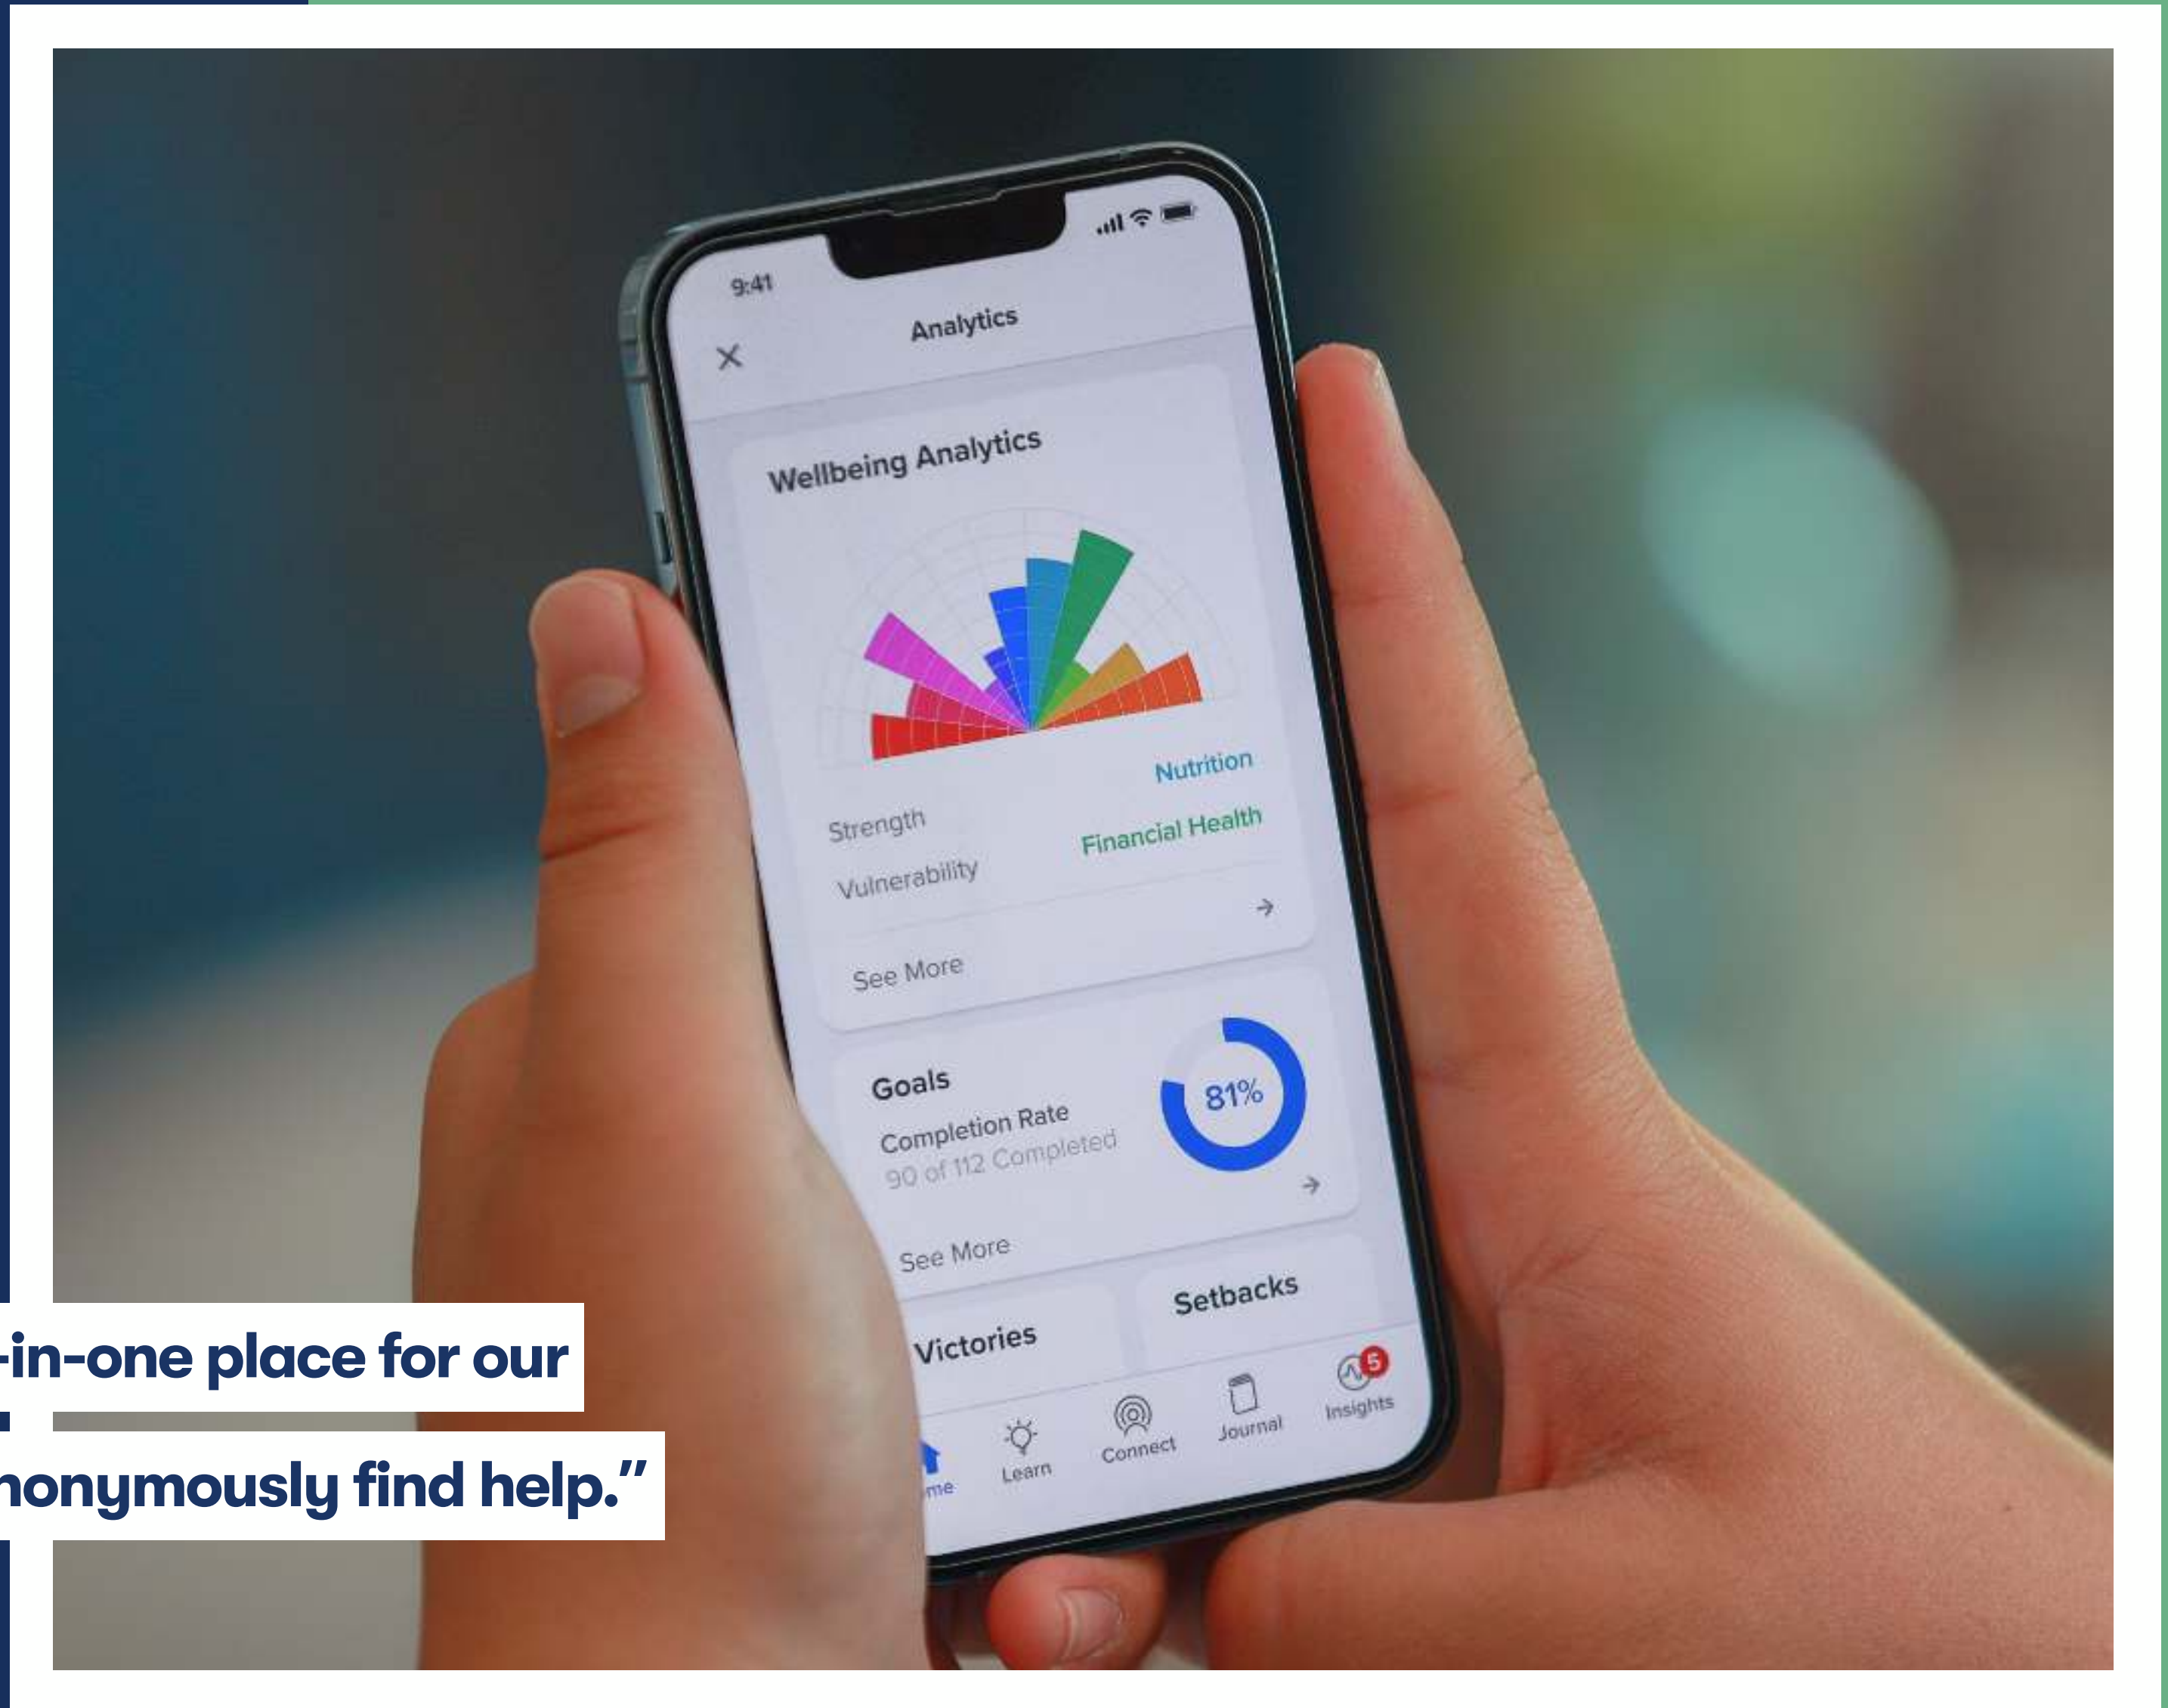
9:41

Analytics

Wellbeing Analytics

Nutrition

Strength

Financial Health

Vulnerability

See More

Goals

Completion Rate

90 of 112 Completed

81%

See More

Victories

Setbacks

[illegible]me

Learn

Connect

Journal

Insights

5

-in-one place for our

nonymously find help."